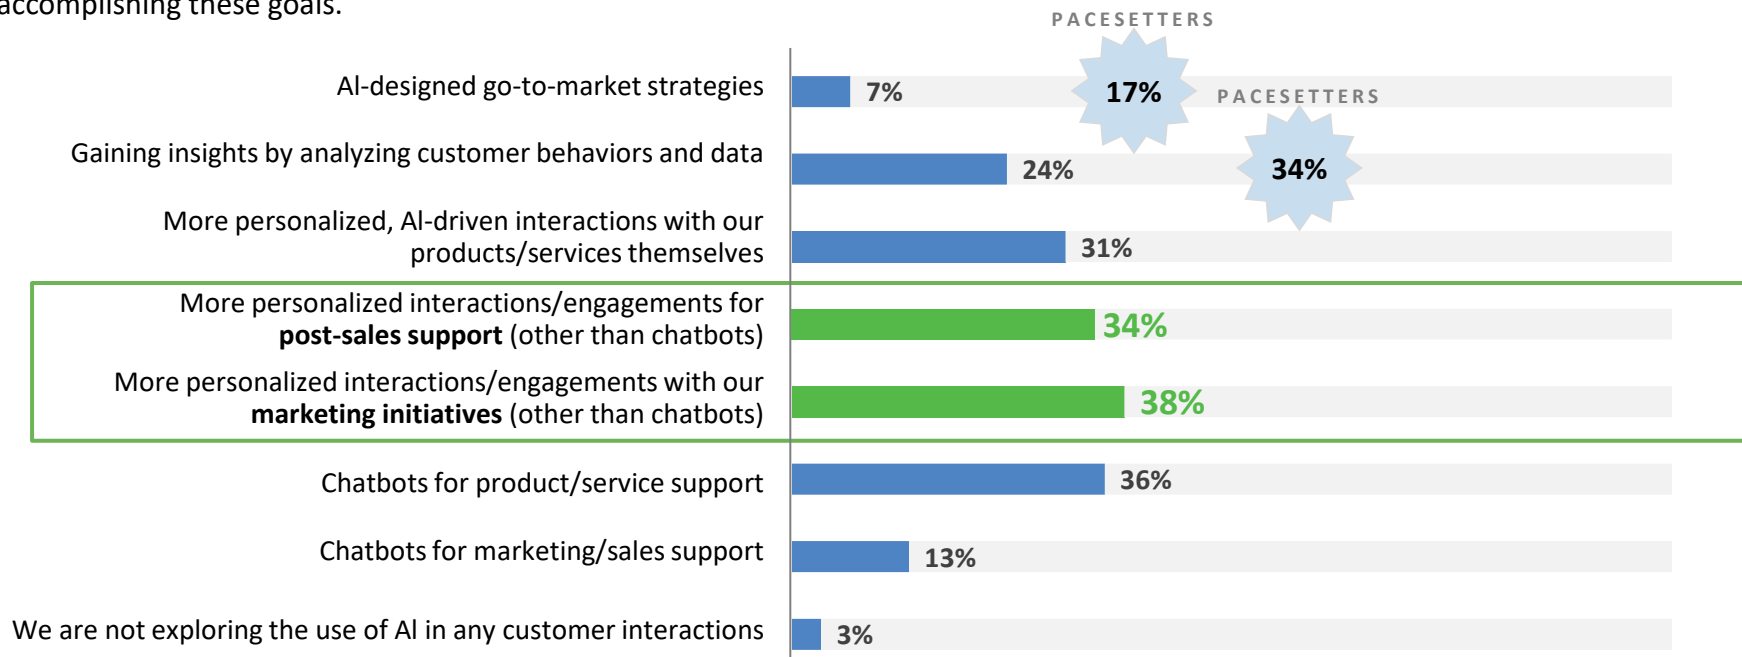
accomplishing these goals.

AI-designed go-to-market strategies 7% PACESETTERS 17%

Gaining insights by analyzing customer behaviors and data 24% PACESETTERS 34%

More personalized, AI-driven interactions with our products/services themselves 31%

More personalized interactions/engagements for **post-sales support** (other than chatbots) 34%

More personalized interactions/engagements with our **marketing initiatives** (other than chatbots) 38%

Chatbots for product/service support 36%

Chatbots for marketing/sales support 13%

We are not exploring the use of AI in any customer interactions 3%